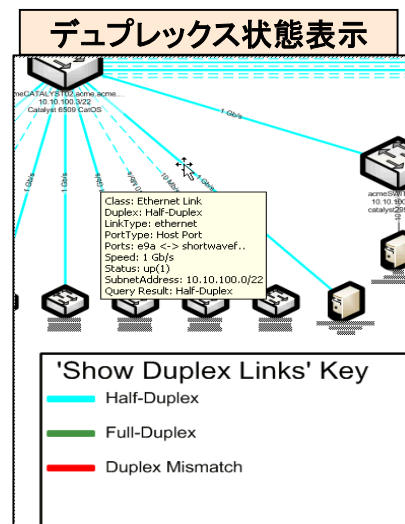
デュプレックス状態表示

acmeCATALYST02.acme.acme...
10.10.100.3/22
Catalyst 6509 CatOS

1 Gb/s

1 Gb/s

10 Mb/s

100 Mb/s

10 Mb/s

1 Gb/s

acmeSW
10.10.10
catalyst29

Class: Ethernet Link
Duplex: Half-Duplex
LinkType: ethernet
PortType: Host Port
Ports: e9a <-> shortwavef..
Speed: 1 Gb/s
Status: up(1)
SubnetAddress: 10.10.100.0/22
Query Result: Half-Duplex

'Show Duplex Links' Key
Half-Duplex
Full-Duplex
Duplex Mismatch